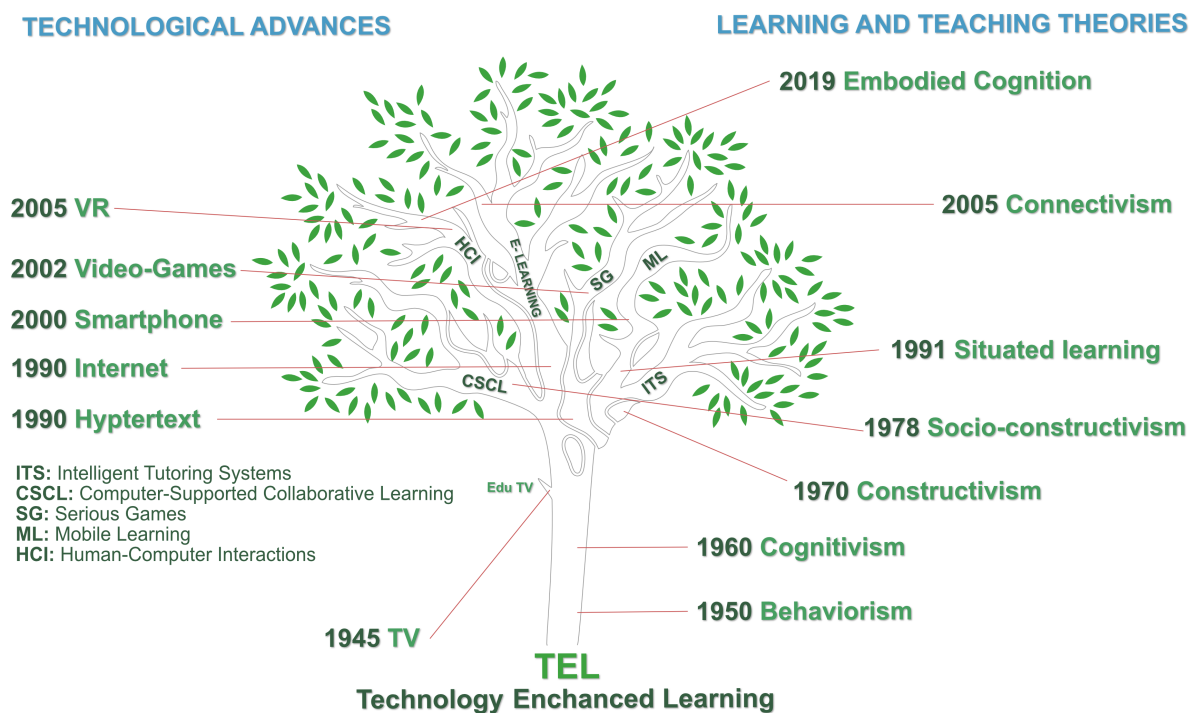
TECHNOLOGICAL ADVANCES

LEARNING AND TEACHING THEORIES

2019 Embodied Cognition

2005 VR

2005 Connectivism

2002 Video-Games

2000 Smartphone

1990 Internet

1990 Hyptertext

1991 Situated learning

1978 Socio-constructivism

1970 Constructivism

1960 Cognitivism

1950 Behaviorism

1945 TV

HCI

E- LEARNING

SG

ML

CSCL

ITS

Edu TV

ITS: Intelligent Tutoring Systems
CSCL: Computer-Supported Collaborative Learning
SG: Serious Games
ML: Mobile Learning
HCI: Human-Computer Interactions

TEL
Technology Enchanced Learning